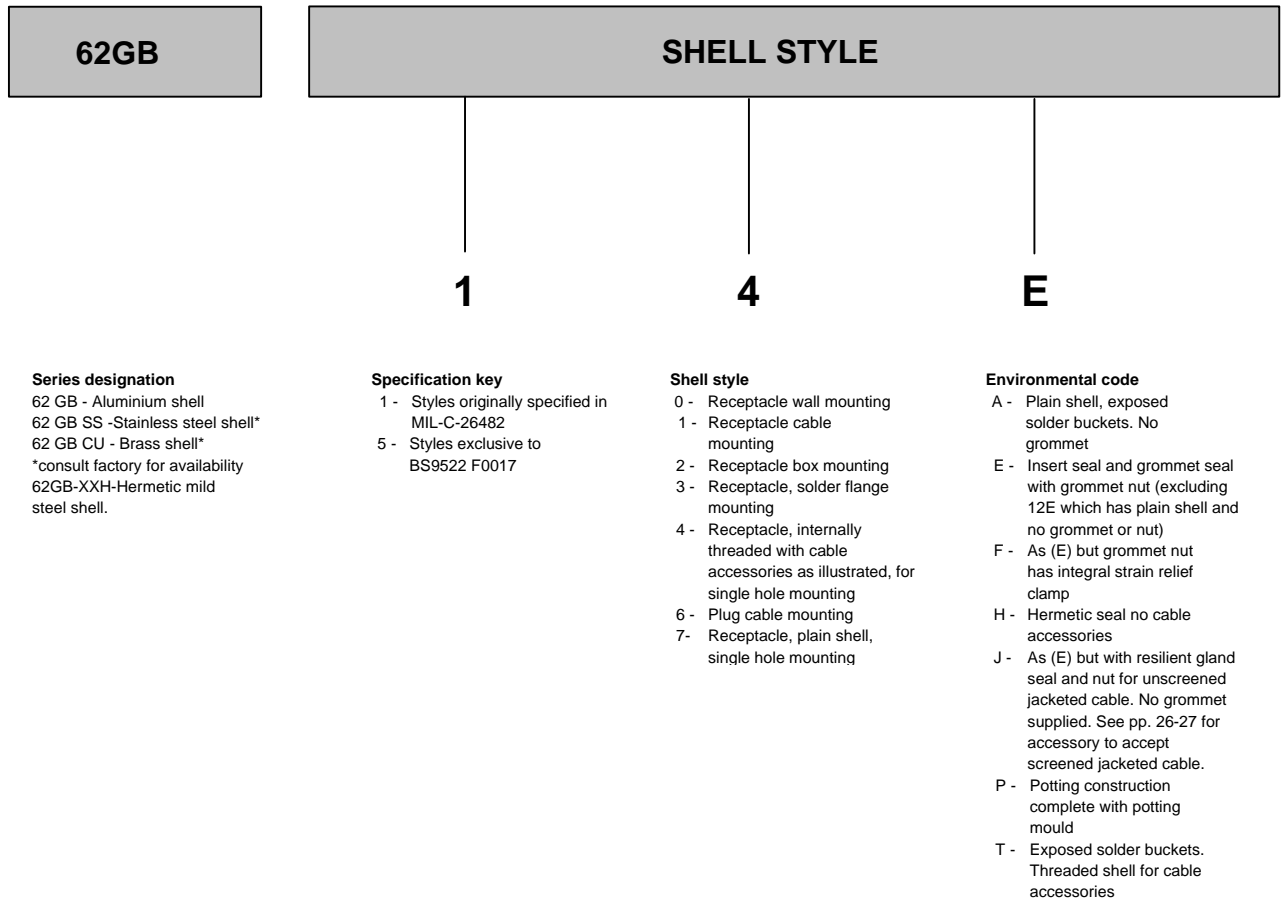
62GB

SHELL STYLE

1

4

E

Series designation
62 GB - Aluminium shell
62 GB SS -Stainless steel shell*
62 GB CU - Brass shell*
*consult factory for availability
62GB-XXH-Hermetic mild steel shell.

Specification key
1 - Styles originally specified in MIL-C-26482
5 - Styles exclusive to BS9522 F0017

Shell style
0 - Receptacle wall mounting
1 - Receptacle cable mounting
2 - Receptacle box mounting
3 - Receptacle, solder flange mounting
4 - Receptacle, internally threaded with cable accessories as illustrated, for single hole mounting
6 - Plug cable mounting
7- Receptacle, plain shell, single hole mounting

Environmental code
A - Plain shell, exposed solder buckets. No grommet
E - Insert seal and grommet seal with grommet nut (excluding 12E which has plain shell and no grommet or nut)
F - As (E) but grommet nut has integral strain relief clamp
H - Hermetic seal no cable accessories
J - As (E) but with resilient gland seal and nut for unscreened jacketed cable. No grommet supplied. See pp. 26-27 for accessory to accept screened jacketed cable.
P - Potting construction complete with potting mould
T - Exposed solder buckets. Threaded shell for cable accessories